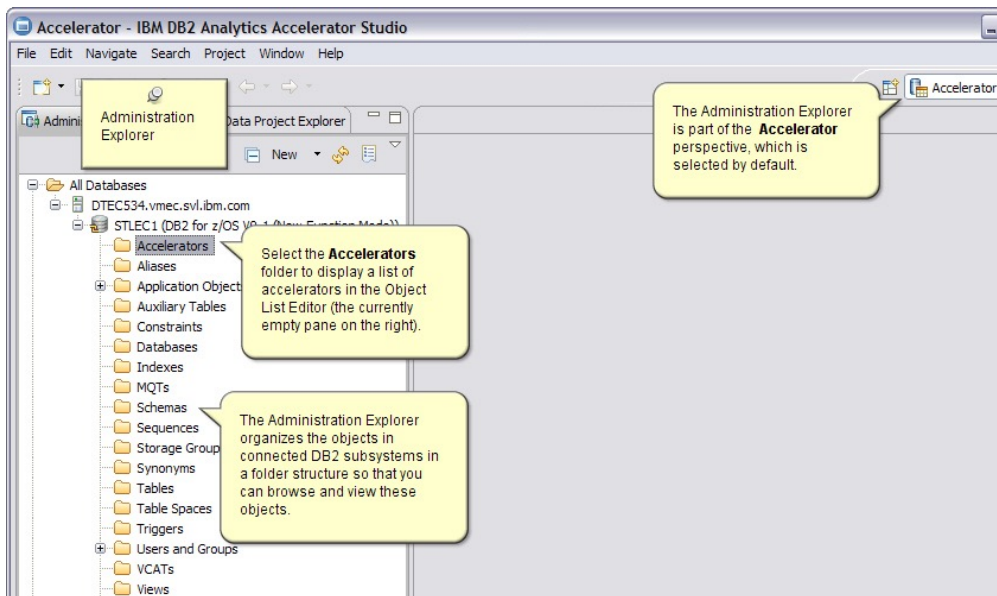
Accelerator - IBM DB2 Analytics Accelerator Studio

File Edit Navigate Search Project Window Help

Accelerator

Admini

Administration Explorer

Data Project Explorer

New

The Administration Explorer is part of the **Accelerator** perspective, which is selected by default.

All Databases
DTEC534.vmec.svl.ibm.com
STLEC1 (DB2 for z/OS V9.1 (New Function Mode))
Accelerators
Aliases
Application Object
Auxiliary Tables
Constraints
Databases
Indexes
MQTs
Schemas
Sequences
Storage Group
Synonyms
Tables
Table Spaces
Triggers
Users and Groups
VCATs
Views

Select the **Accelerators** folder to display a list of accelerators in the Object List Editor (the currently empty pane on the right).

The Administration Explorer organizes the objects in connected DB2 subsystems in a folder structure so that you can browse and view these objects.